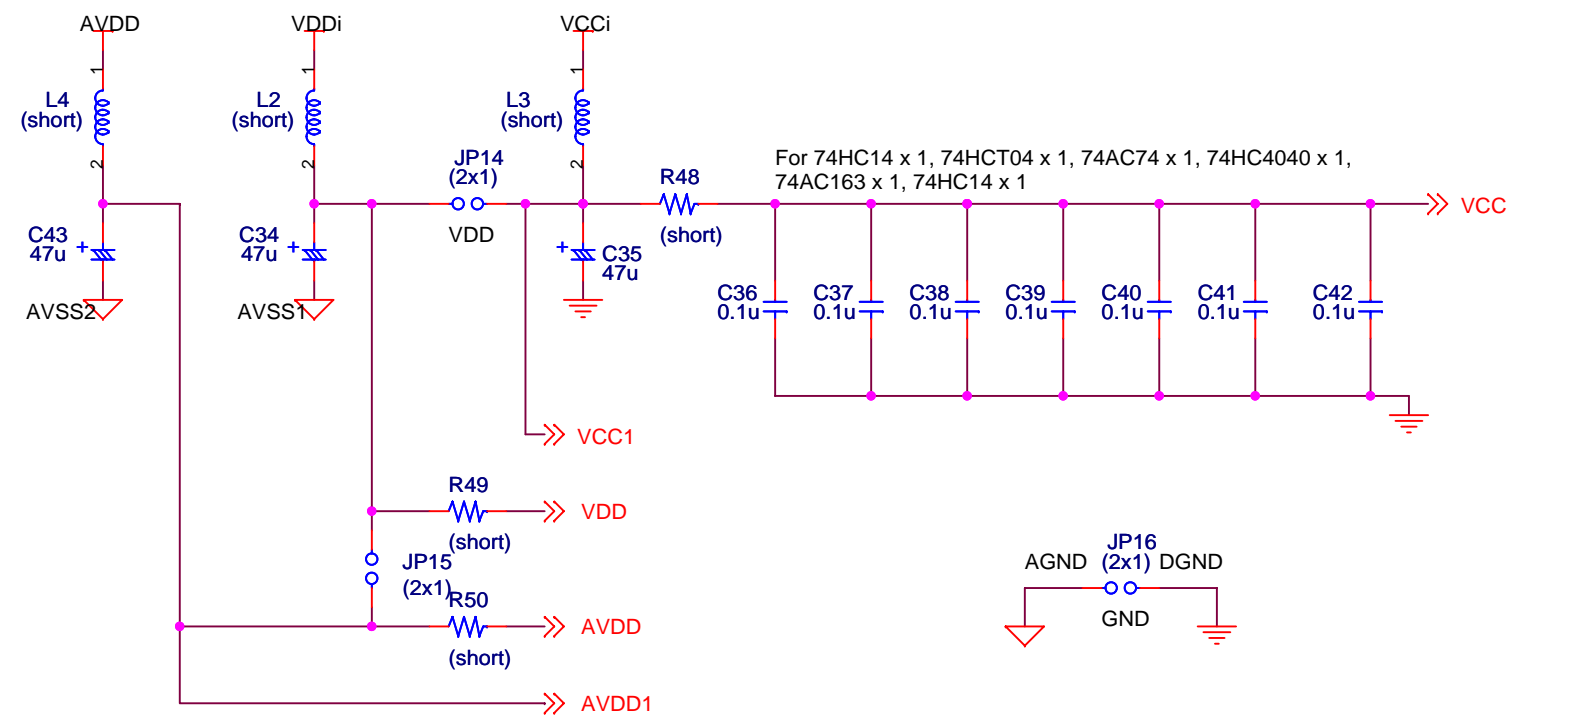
AVDD VDDi VCCi

1
L4
(short)
2

1
L2
(short)
2

1
L3
(short)
2

JP14
(2x1)
VDD

R48
(short)

For 74HC14 x 1, 74HCT04 x 1, 74AC74 x 1, 74HC4040 x 1, 74AC163 x 1, 74HC14 x 1

VCC

C43
47u
+
AVSS2

C34
47u
+
AVSS1

+
C35
47u

C36
0.1u

C37
0.1u

C38
0.1u

C39
0.1u

C40
0.1u

C41
0.1u

C42
0.1u

VCC1

R49
VDD
(short)

JP15
(2x1)

R50
AVDD
(short)

AVDD1

JP16
AGND (2x1) DGND
GND